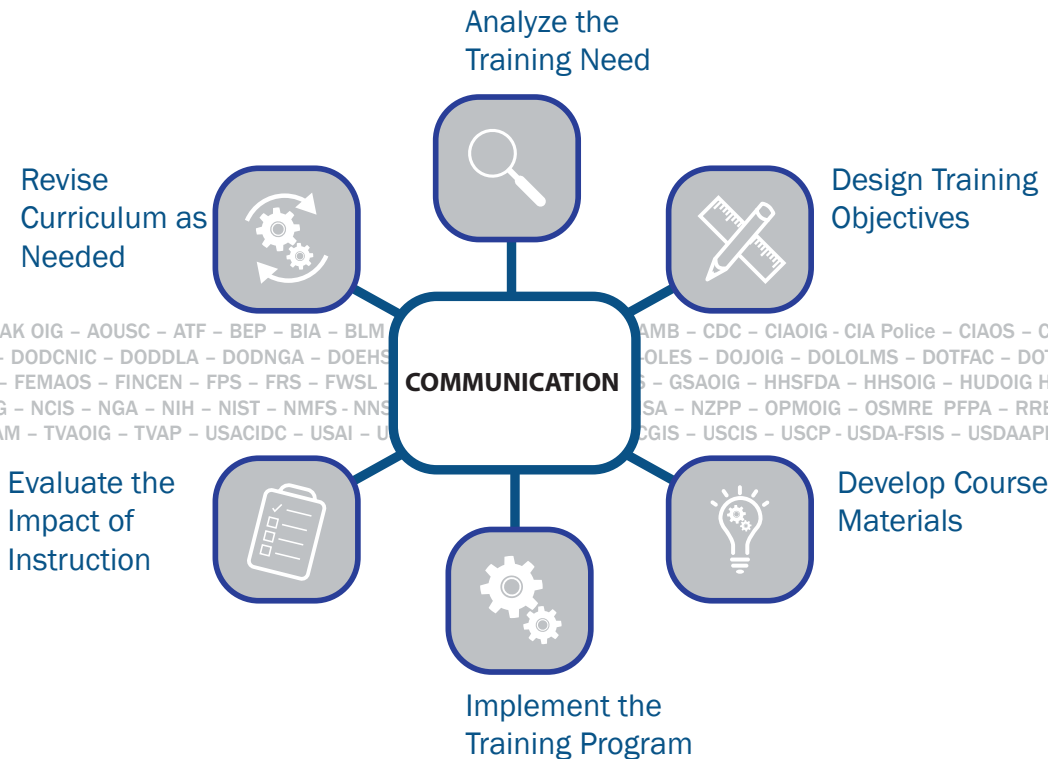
Analyze the Training Need

Revise Curriculum as Needed

Design Training Objectives

AK OIG – AOUSC – ATF – BEP – BIA – BLM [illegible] AMB – CDC – CIAOIG - CIA Police – CIAOS – C
- DODCNIC – DODDLA – DODNGA – DOEHS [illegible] OLES – DOJOIG – DOLOLMS – DOTFAC – DOT
– FEMAOS – FINCEN – FPS – FRS – FWSL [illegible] S – GSAOIG – HHSFDA – HHSOIG – HUDOIG H
G – NCIS – NGA – NIH – NIST – NMFS - NNS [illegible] SA – NZPP – OPMOIG – OSMRE PFPA – RRE
AM – TVAOIG – TVAP – USACIDC – USAI – U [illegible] CGIS – USCIS – USCP - USDA-FSIS – USDAAP

COMMUNICATION

Evaluate the Impact of Instruction

Develop Course Materials

Implement the Training Program